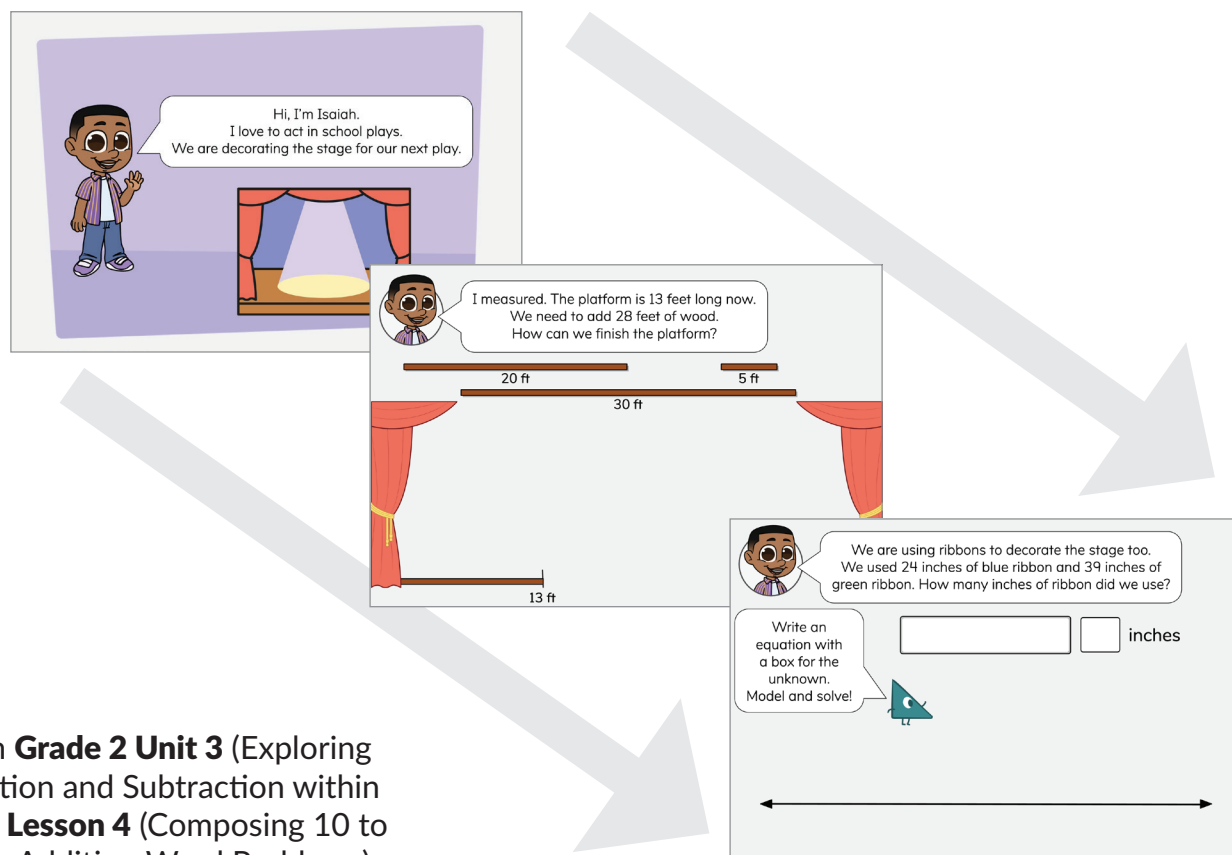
Hi, I'm Isaiah.
I love to act in school plays.
We are decorating the stage for our next play.

I measured. The platform is 13 feet long now.
We need to add 28 feet of wood.
How can we finish the platform?

20 ft
5 ft
30 ft
13 ft

We are using ribbons to decorate the stage too.
We used 24 inches of blue ribbon and 39 inches of green ribbon. How many inches of ribbon did we use?

Write an equation with a box for the unknown. Model and solve!

inches

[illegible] Grade 2 Unit 3 (Exploring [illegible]tion and Subtraction within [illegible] Lesson 4 (Composing 10 to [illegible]